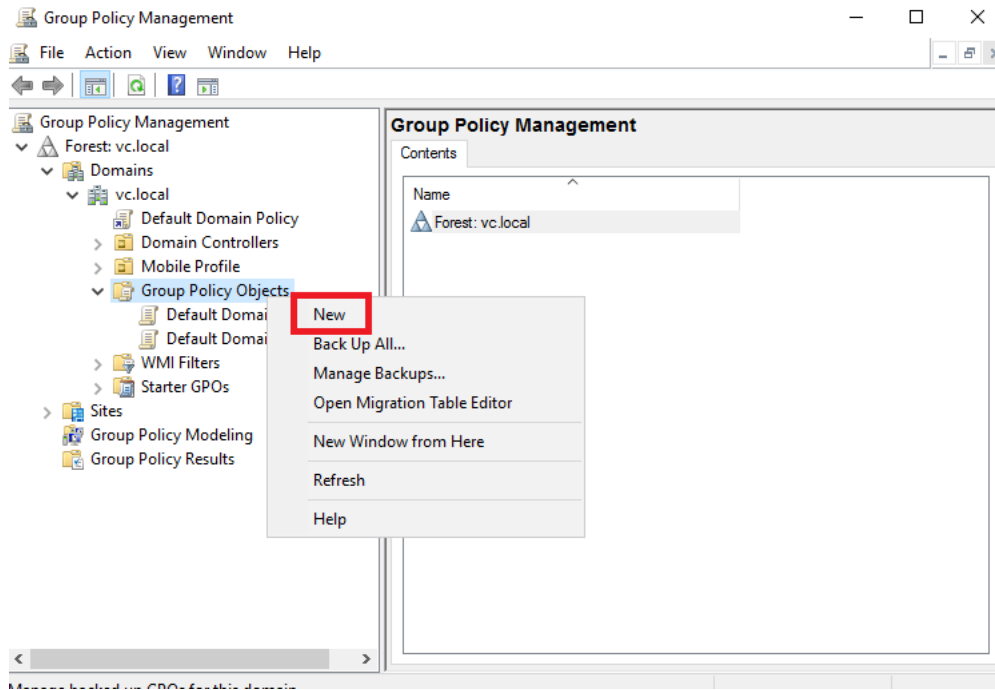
Group Policy Management

File Action View Window Help

Group Policy Management
Forest: vc.local
Domains
vc.local
Default Domain Policy
Domain Controllers
Mobile Profile
Group Policy Objects
Default Domai
Default Domai
WMI Filters
Starter GPOs
Sites
Group Policy Modeling
Group Policy Results

New
Back Up All...
Manage Backups...
Open Migration Table Editor
New Window from Here
Refresh
Help

Group Policy Management
Contents
Name
Forest: vc.local

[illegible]